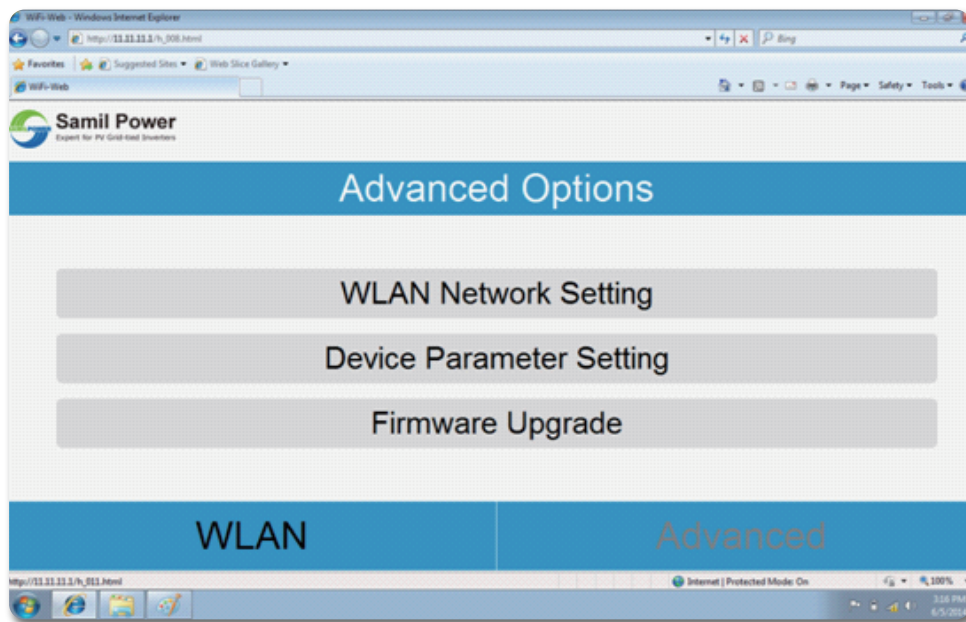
WiFi-Web - Windows Internet Explorer

http://11.11.11.1/h_008.html

Bing

Favorites

Suggested Sites

Web Slice Gallery

WiFi-Web

Page

Safety

Tools

Samil Power

Expert for PV Grid-tied Inverters

Advanced Options

WLAN Network Setting

Device Parameter Setting

Firmware Upgrade

WLAN

Advanced

http://11.11.11.1/h_011.html

Internet | Protected Mode: On

100%

3:16 PM

6/5/2014